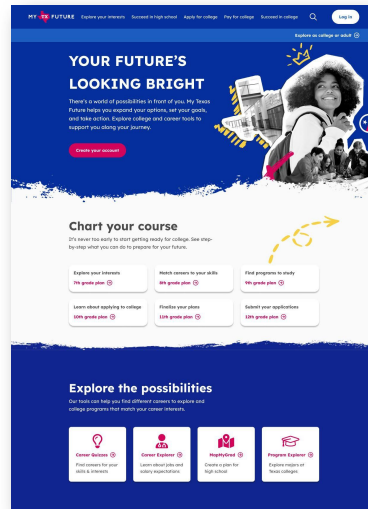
MY TX FUTURE Explore your interests Succeed in high school Apply for college Pay for college Succeed in college Log in

Explore as college or adult

YOUR FUTURE'S LOOKING BRIGHT

There's a world of possibilities in front of you. My Texas Future helps you expand your options, set your goals, and take action. Explore college and career tools to support you along your journey.

Create your account

Chart your course

It's never too early to start getting ready for college. See step-by-step what you can do to prepare for your future.

Explore your interests
7th grade plan

Match careers to your skills
8th grade plan

Find programs to study
9th grade plan

Learn about applying to college
10th grade plan

Finalize your plans
11th grade plan

Submit your applications
12th grade plan

Explore the possibilities

Our tools can help you find different careers to explore and college programs that match your career interests.

Career Quizzes
Find careers for your skills & interests

Career Explorer
Learn about jobs and salary expectations.

MapMyGrad
Create a plan for high school.

Program Explorer
Explore majors at Texas colleges.